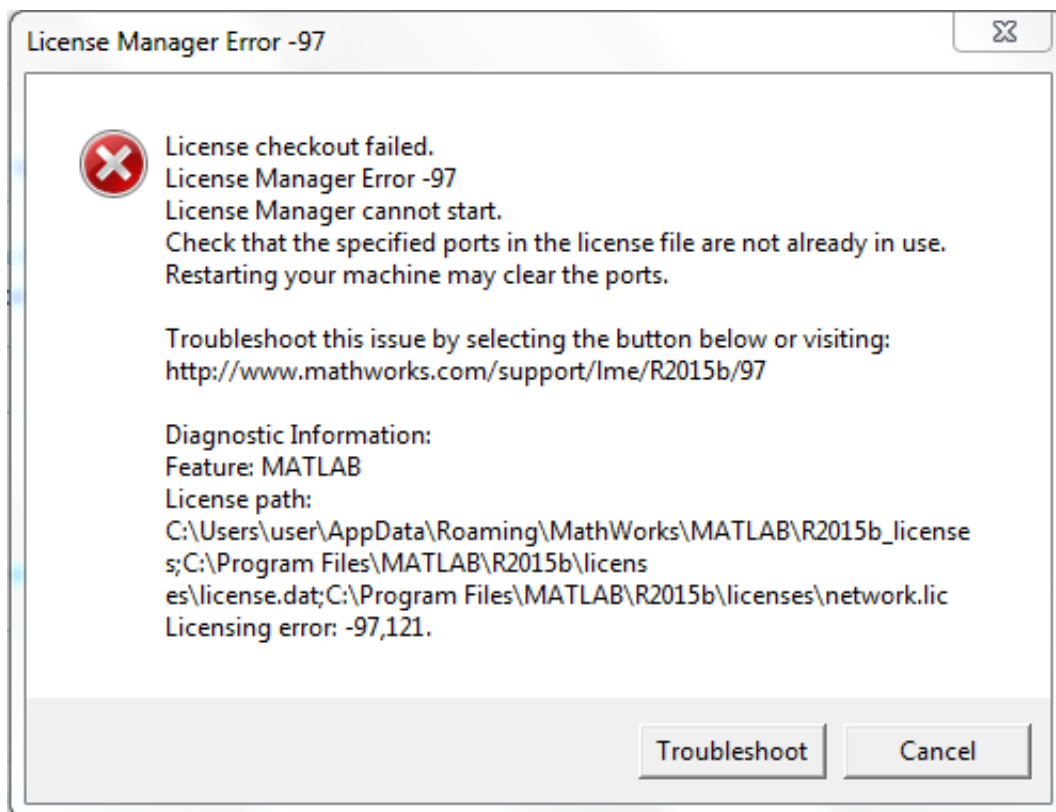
License Manager Error -97

License checkout failed.
License Manager Error -97
License Manager cannot start.
Check that the specified ports in the license file are not already in use.
Restarting your machine may clear the ports.

Troubleshoot this issue by selecting the button below or visiting:
http://www.mathworks.com/support/lme/R2015b/97

Diagnostic Information:
Feature: MATLAB
License path:
C:\Users\user\AppData\Roaming\MathWorks\MATLAB\R2015b_licenses;C:\Program Files\MATLAB\R2015b\licenses\license.dat;C:\Program Files\MATLAB\R2015b\licenses\network.lic
Licensing error: -97,121.

Troubleshoot

Cancel